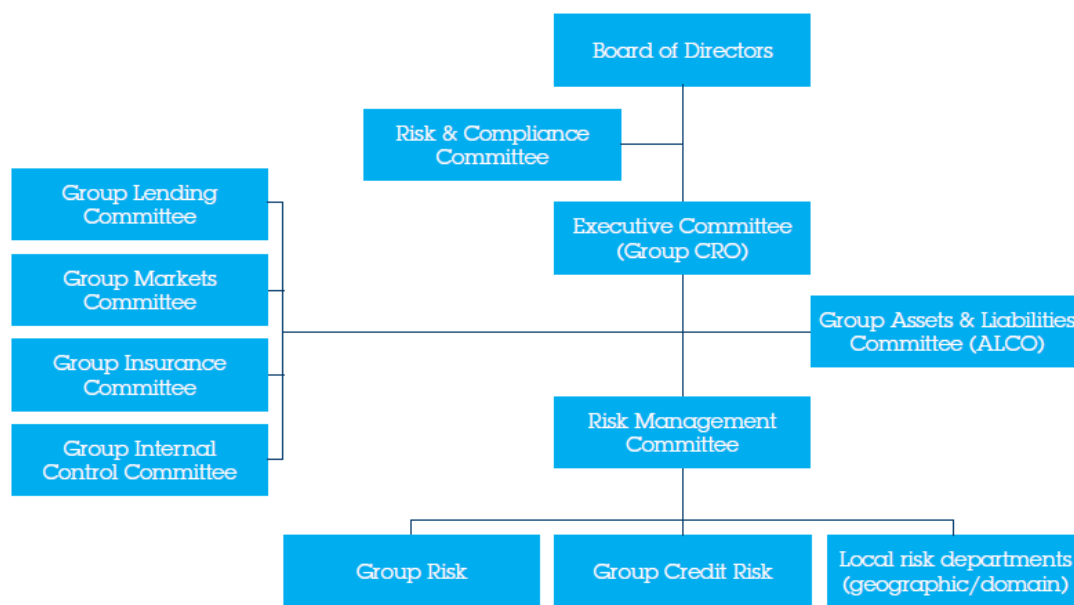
Board of Directors

Risk & Compliance Committee

Group Lending Committee

Executive Committee (Group CRO)

Group Markets Committee

Group Assets & Liabilities Committee (ALCO)

Group Insurance Committee

Group Internal Control Committee

Risk Management Committee

Group Risk

Group Credit Risk

Local risk departments (geographic/domain)